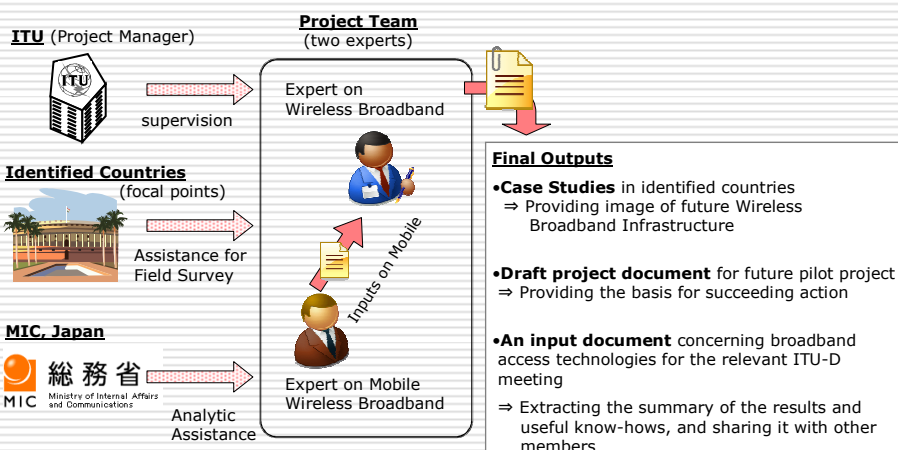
**ITU** (Project Manager)

ITU

supervision

**Identified Countries** (focal points)

Assistance for Field Survey

**MIC, Japan**

MIC 総務省 Ministry of Internal Affairs and Communications

Analytic Assistance

**Project Team** (two experts)

Expert on Wireless Broadband

Inputs on Mobile

Expert on Mobile Wireless Broadband

**Final Outputs**

•**Case Studies** in identified countries
⇒ Providing image of future Wireless Broadband Infrastructure

•**Draft project document** for future pilot project
⇒ Providing the basis for succeeding action

•**An input document** concerning broadband access technologies for the relevant ITU-D meeting

⇒ Extracting the summary of the results and useful know-hows, and sharing it with other members